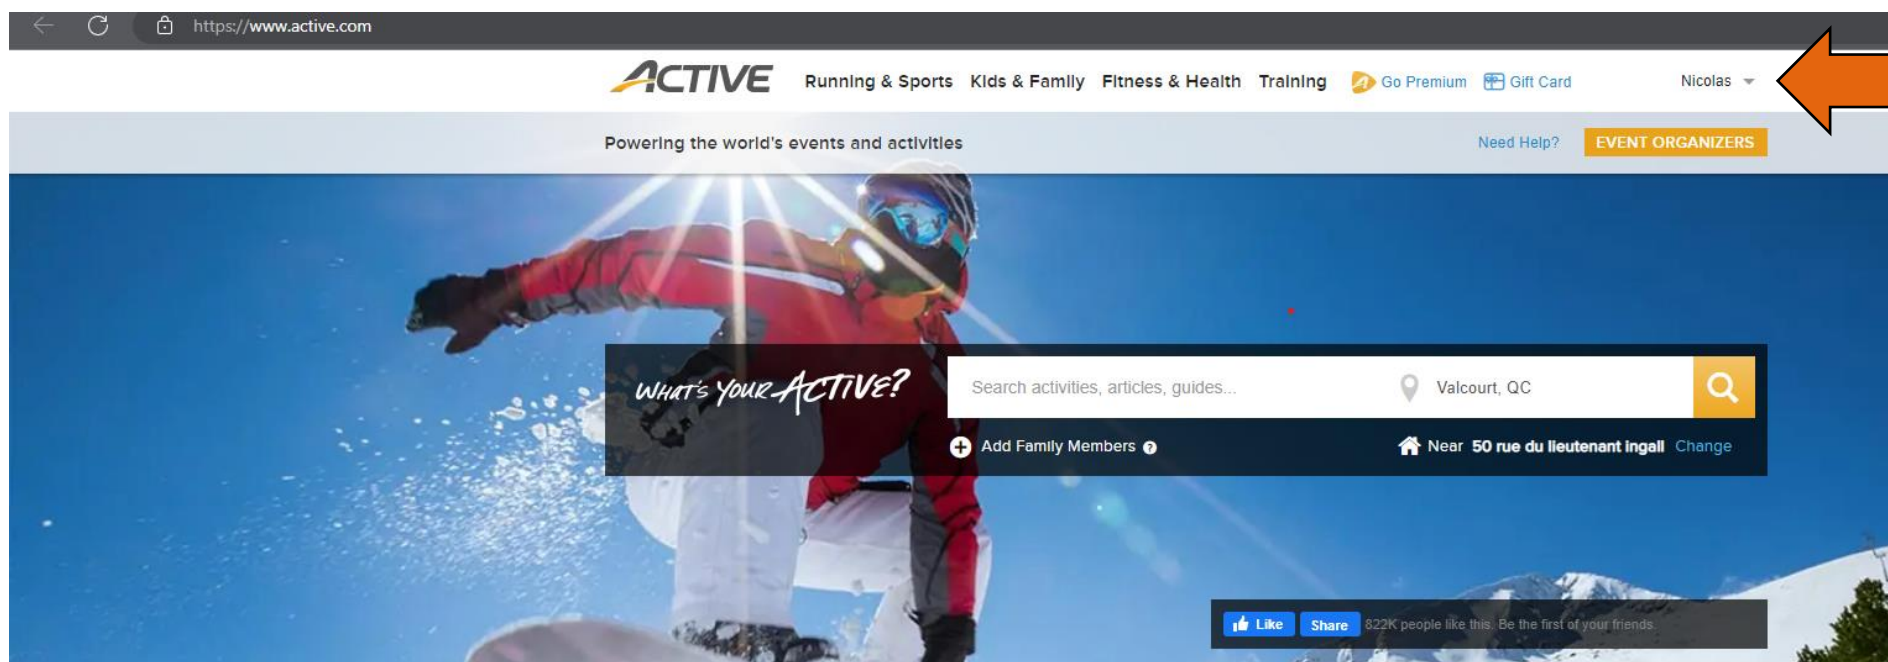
https://www.active.com

ACTIVE Running & Sports Kids & Family Fitness & Health Training Go Premium Gift Card Nicolas

Powering the world's events and activities

Need Help? EVENT ORGANIZERS

WHAT'S YOUR ACTIVE?

Search activities, articles, guides...

Valcourt, QC

Add Family Members

Near 50 rue du lieutenant ingall Change

Like Share 822K people like this. Be the first of your friends.